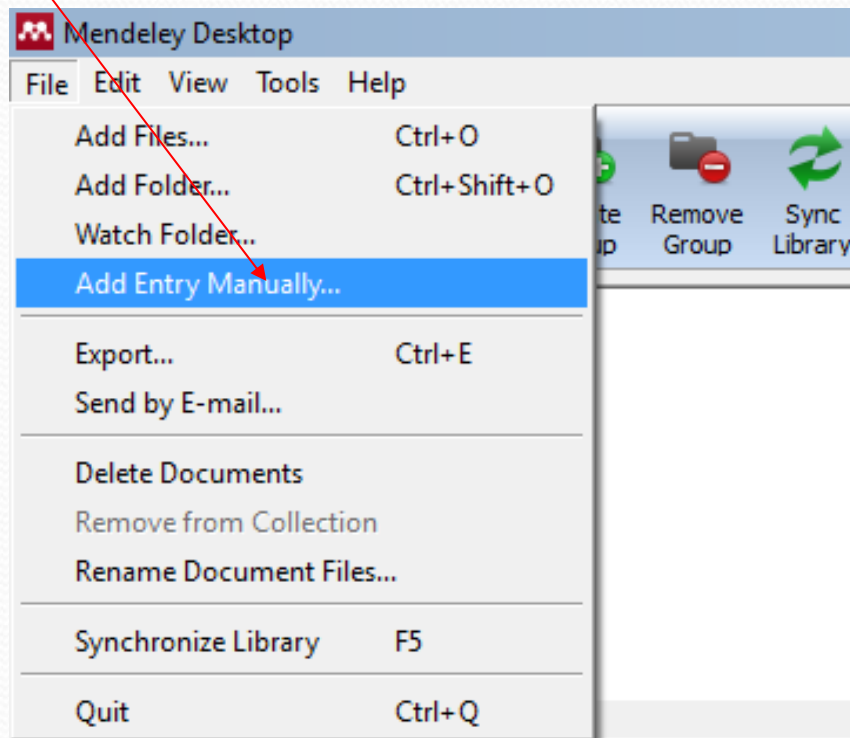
Mendeley Desktop

File Edit View Tools Help

Add Files... Ctrl+O
Add Folder... Ctrl+Shift+O
Watch Folder...
Add Entry Manually...

Export... Ctrl+E
Send by E-mail...

Delete Documents
Remove from Collection
Rename Document Files...

Synchronize Library F5

Quit Ctrl+Q

te
up

Remove
Group

Sync
Library